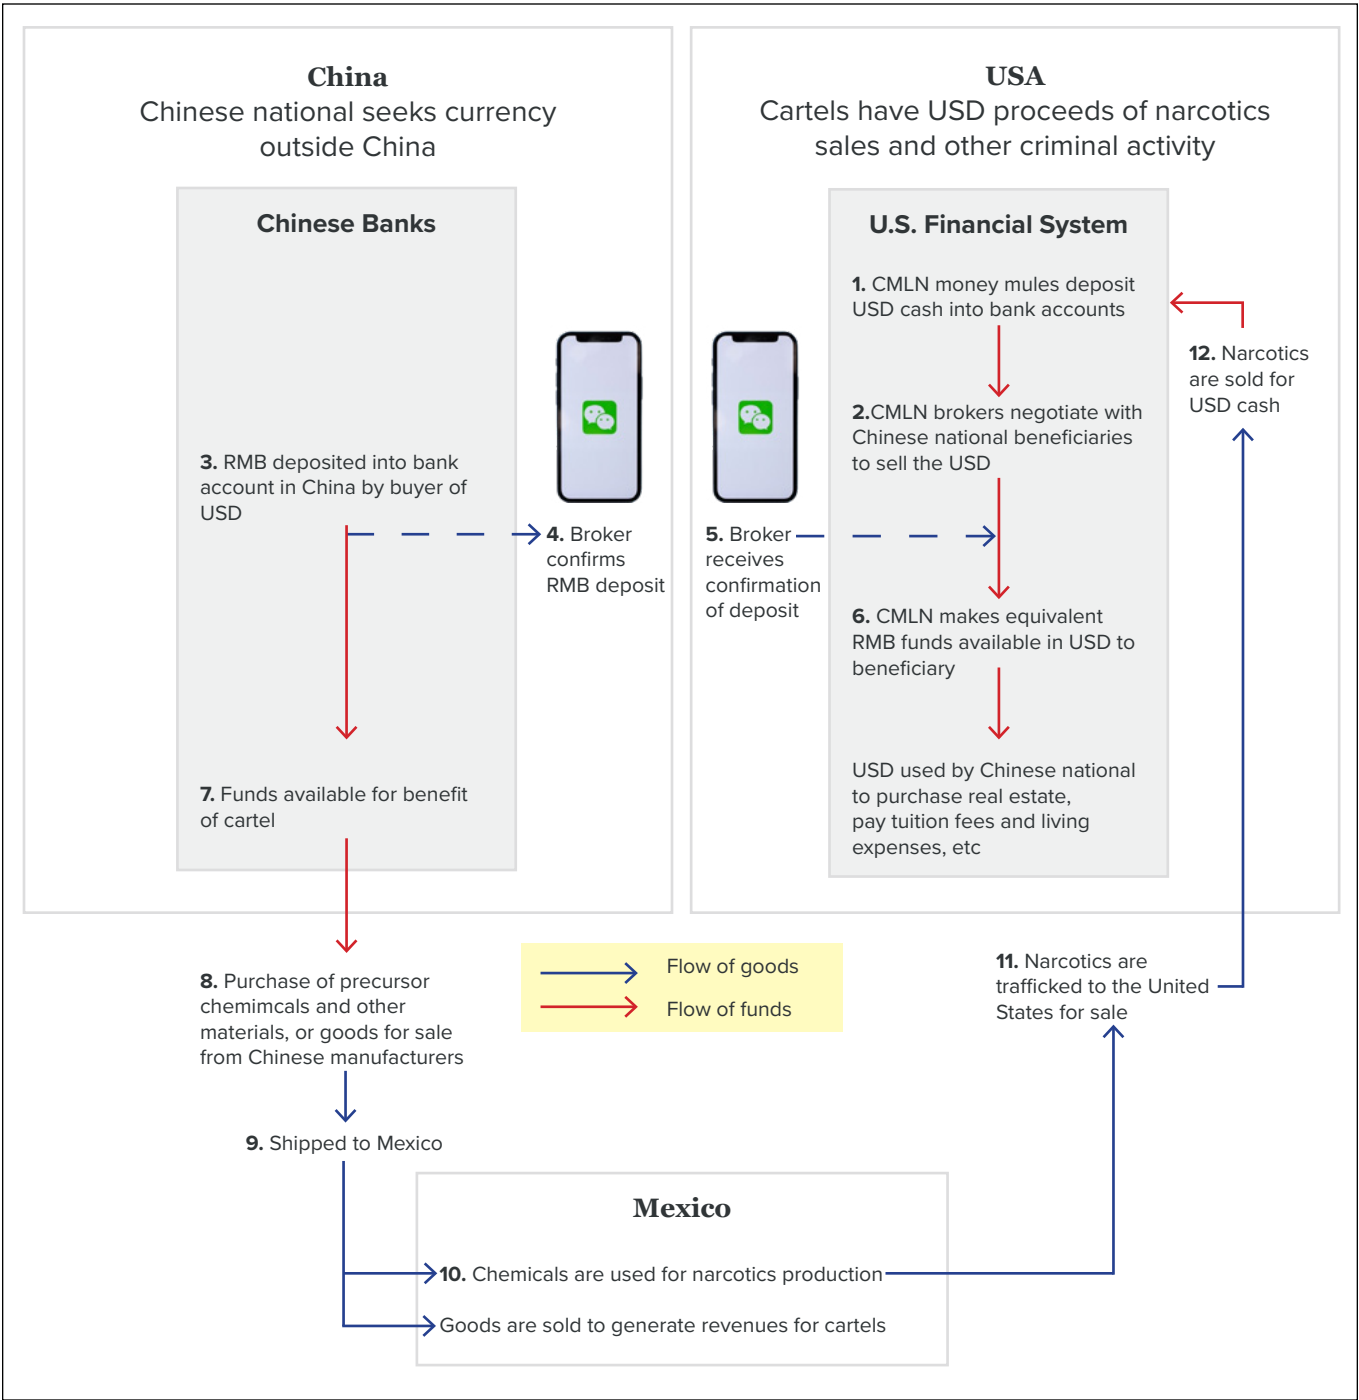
China
Chinese national seeks currency outside China

Chinese Banks

3. RMB deposited into bank account in China by buyer of USD

7. Funds available for benefit of cartel

4. Broker confirms RMB deposit

5. Broker receives confirmation of deposit

USA
Cartels have USD proceeds of narcotics sales and other criminal activity

U.S. Financial System

1. CMLN money mules deposit USD cash into bank accounts

2.CMLN brokers negotiate with Chinese national beneficiaries to sell the USD

6. CMLN makes equivalent RMB funds available in USD to beneficiary

USD used by Chinese national to purchase real estate, pay tuition fees and living expenses, etc

12. Narcotics are sold for USD cash

8. Purchase of precursor chemimcals and other materials, or goods for sale from Chinese manufacturers

Flow of goods
Flow of funds

11. Narcotics are trafficked to the United States for sale

9. Shipped to Mexico

Mexico

10. Chemicals are used for narcotics production

Goods are sold to generate revenues for cartels